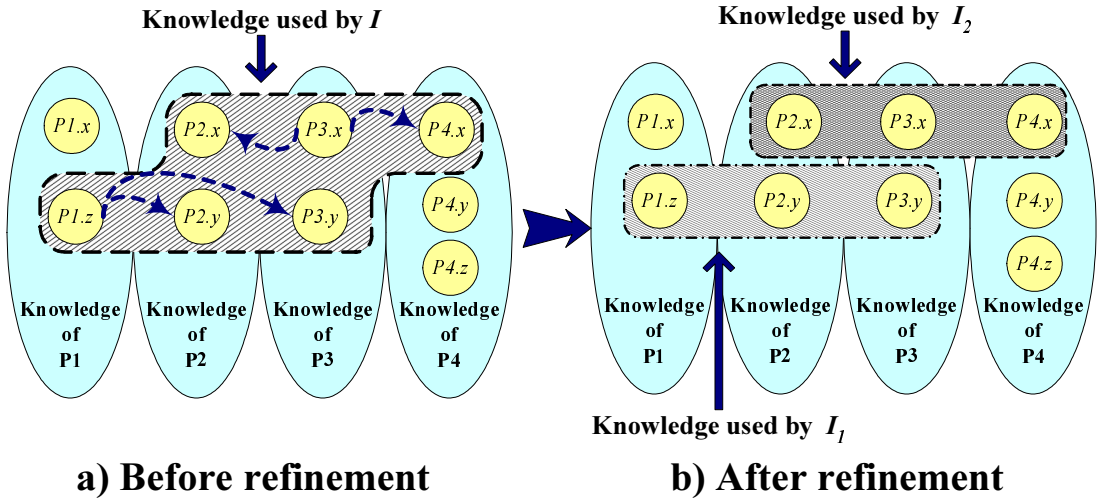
Knowledge used by $I$

P1.x
P2.x
P3.x
P4.x
P1.z
P2.y
P3.y
P4.y
P4.z

Knowledge of P1
Knowledge of P2
Knowledge of P3
Knowledge of P4

a) Before refinement

Knowledge used by $I_2$

P1.x
P2.x
P3.x
P4.x
P1.z
P2.y
P3.y
P4.y
P4.z

Knowledge of P1
Knowledge of P2
Knowledge of P3
Knowledge of P4

Knowledge used by $I_1$

b) After refinement